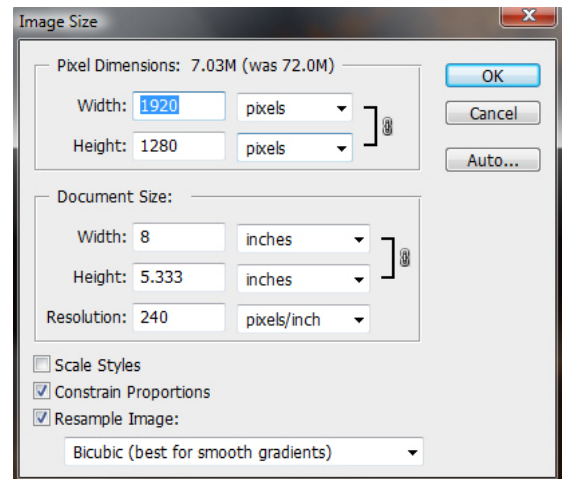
Image Size

Pixel Dimensions: 7.03M (was 72.0M)

Width: 1920 pixels

Height: 1280 pixels

OK

Cancel

Auto...

Document Size:

Width: 8 inches

Height: 5.333 inches

Resolution: 240 pixels/inch

Scale Styles

Constrain Proportions

Resample Image:

Bicubic (best for smooth gradients)